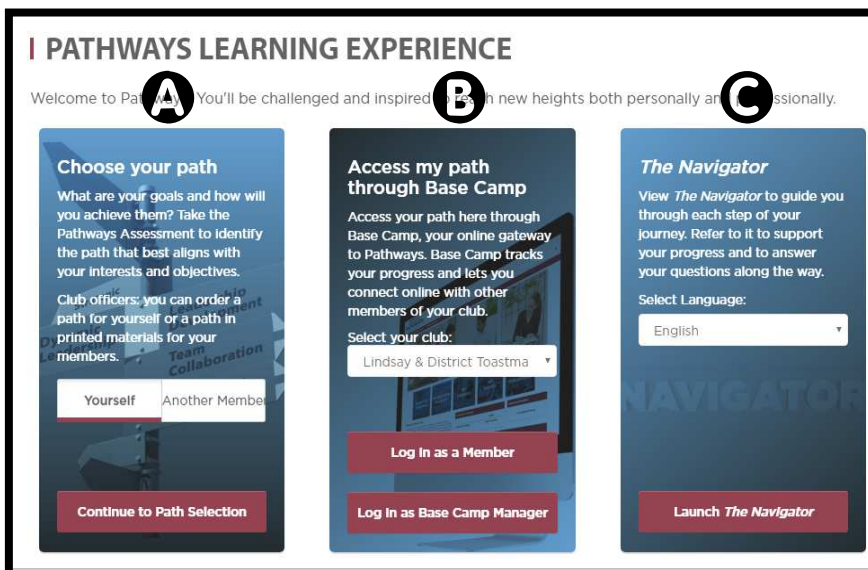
PATHWAYS LEARNING EXPERIENCE

A B C

Welcome to Pat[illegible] You'll be challenged and inspire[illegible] new heights both personally a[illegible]ssionally.

Choose your path

What are your goals and how will you achieve them? Take the Pathways Assessment to identify the path that best aligns with your interests and objectives.

Club officers: you can order a path for yourself or a path in printed materials for your members.

Yourself | Another Member

Continue to Path Selection

Access my path through Base Camp

Access your path here through Base Camp, your online gateway to Pathways. Base Camp tracks your progress and lets you connect online with other members of your club.

Select your club:

Lindsay & District Toastma

Log in as a Member

Log in as Base Camp Manager

The Navigator

View The Navigator to guide you through each step of your journey. Refer to it to support your progress and to answer your questions along the way.

Select Language:

English

Launch The Navigator